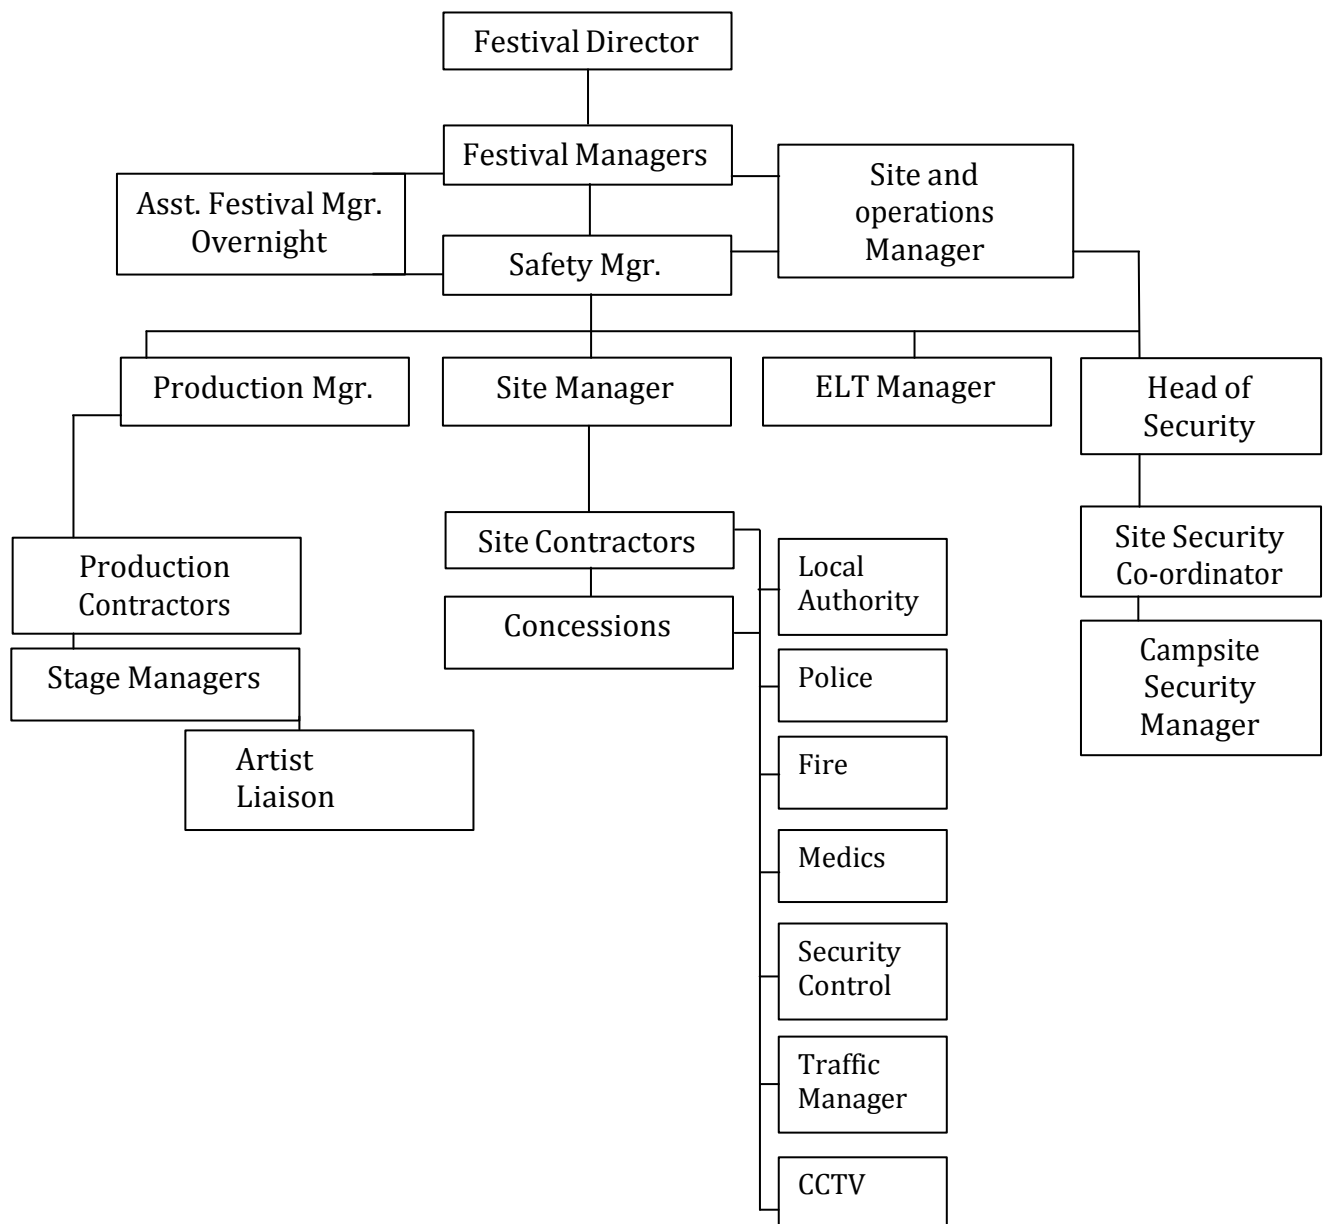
Festival Director

Festival Managers

Asst. Festival Mgr. Overnight

Site and operations Manager

Safety Mgr.

Production Mgr.

Site Manager

ELT Manager

Head of Security

Site Contractors

Concessions

Local Authority

Police

Fire

Medics

Security Control

Traffic Manager

CCTV

Production Contractors

Stage Managers

Artist Liaison

Site Security Co-ordinator

Campsite Security Manager